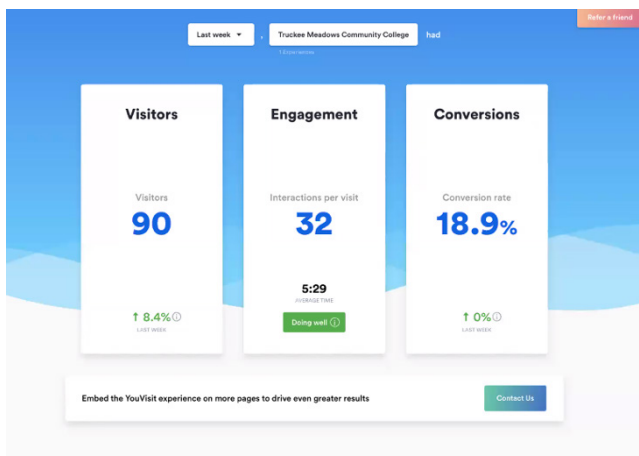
Refer a friend

Last week ▾ , Truckee Meadows Community College had

1 Experiences

Visitors

Visitors
90

↑ 8.4%ⓘ
LAST WEEK

Engagement

Interactions per visit
32

5:29
AVERAGE TIME

Doing well ⓘ

Conversions

Conversion rate
18.9%

↑ 0%ⓘ
LAST WEEK

Embed the YouVisit experience on more pages to drive even greater results

Contact Us